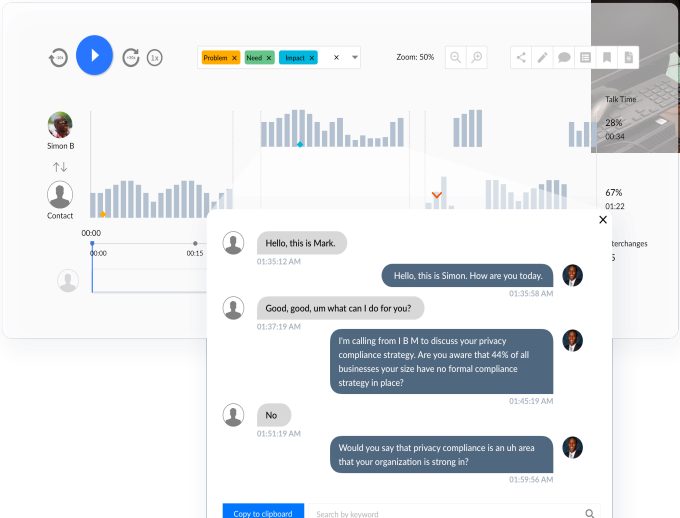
1x

Problem × Need × Impact × ×

Zoom: 50%

Simon B

Contact

Talk Time

28%
00:34

67%
01:22

00:00

00:00

00:15

nterchanges
5

×

Hello, this is Mark.
01:35:12 AM

Hello, this is Simon. How are you today.
01:35:58 AM

Good, good, um what can I do for you?
01:37:19 AM

I'm calling from I B M to discuss your privacy compliance strategy. Are you aware that 44% of all businesses your size have no formal compliance strategy in place?
01:45:19 AM

No
01:51:19 AM

Would you say that privacy compliance is an uh area that your organization is strong in?
01:59:56 AM

Copy to clipboard

Search by keyword